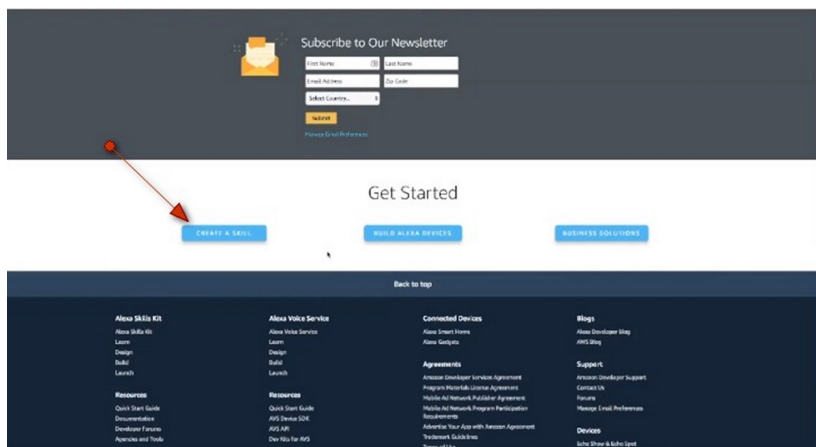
Subscribe to Our Newsletter

First Name
Last Name
Email Address
Zip Code
Select Country...
Submit
Manage Email Preferences

Get Started

CREATE A SKILL
BUILD ALEXA DEVICES
BUSINESS SOLUTIONS

Back to top

Alexa Skills Kit
Alexa Skills Kit
Learn
Design
Build
Launch

Resources
Quick Start Guide
Documentation
Developer Forums
Agencies and Tools

Alexa Voice Service
Alexa Voice Service
Learn
Design
Build
Launch

Resources
Quick Start Guide
AVS Device SDK
AVS API
Dev Kits for AVS

Connected Devices
Alexa Smart Home
Alexa Gadgets

Agreements
Amazon Developer Services Agreement
Program Materials License Agreement
Mobile Ad Network Publisher Agreement
Mobile Ad Network Program Participation Requirements
Advertise Your App with Amazon Agreement
Trademark Guidelines
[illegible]

Blogs
Alexa Developer Blog
AWS Blog

Support
Amazon Developer Support
Contact Us
Forums
Manage Email Preferences

Devices
Echo Show & Echo Spot